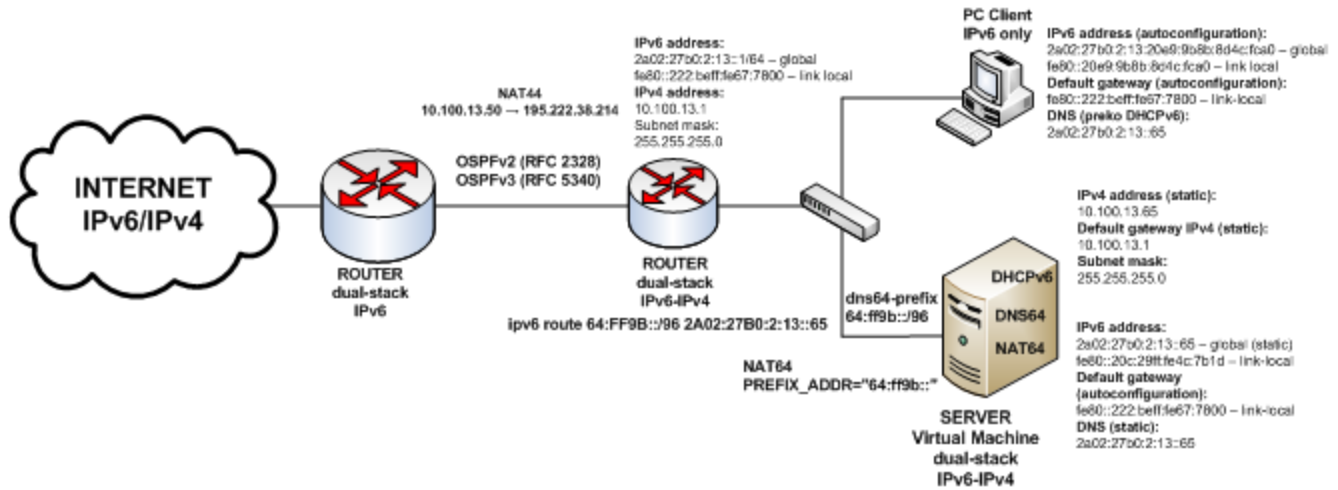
INTERNET
IPv6/IPv4

ROUTER
dual-stack
IPv6

NAT44
10.100.13.50 → 195.222.38.214

OSPFv2 (RFC 2328)
OSPFv3 (RFC 5340)

IPv6 address:
2a02:27b0:2:13::1/64 – global
fe80::222:beff:fe67:7800 – link local
IPv4 address:
10.100.13.1
Subnet mask:
255.255.255.0

ROUTER
dual-stack
IPv6-IPv4

ipv6 route 64:FF9B::/96 2A02:27B0:2:13::65

PC Client
IPv6 only

IPv6 address (autoconfiguration):
2a02:27b0:2:13:20e9:9b8b:8d4c:fca0 – global
fe80::20e9:9b8b:8d4c:fca0 – link local
Default gateway (autoconfiguration):
fe80::222:beff:fe67:7800 – link-local
DNS (preko DHCPv6):
2a02:27b0:2:13::65

IPv4 address (static):
10.100.13.65
Default gateway IPv4 (static):
10.100.13.1
Subnet mask:
255.255.255.0

dns64-prefix
64:ff9b::/96

DHCPv6
DNS64
NAT64

NAT64
PREFIX_ADDR="64:ff9b::"

IPv6 address:
2a02:27b0:2:13::65 – global (static)
fe80::20c:29ff:fe4c:7b1d – link-local
Default gateway (autoconfiguration):
fe80::222:beff:fe67:7800 – link-local
DNS (static):
2a02:27b0:2:13::65

SERVER
Virtual Machine
dual-stack
IPv6-IPv4